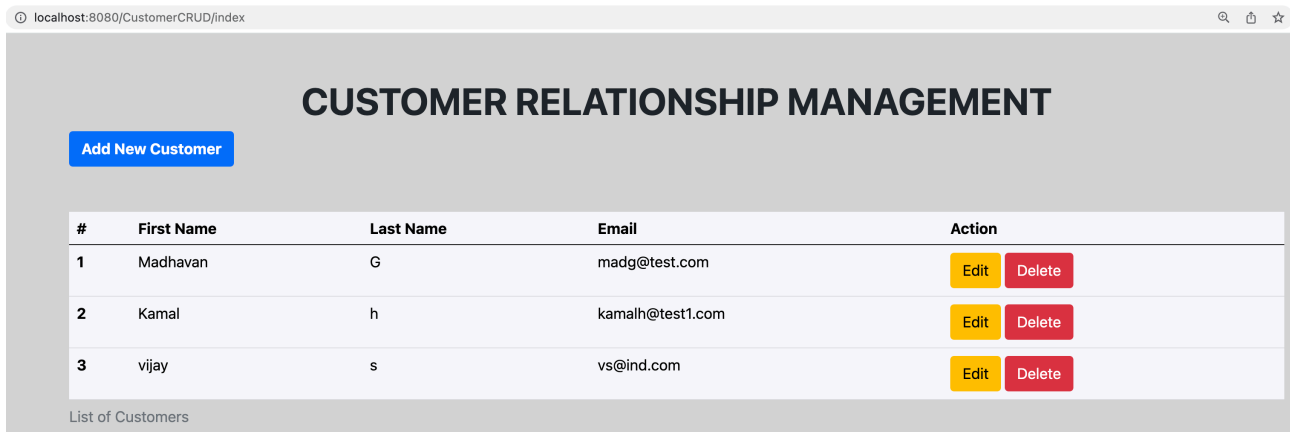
localhost:8080/CustomerCRUD/index

CUSTOMER RELATIONSHIP MANAGEMENT

Add New Customer

| # | First Name | Last Name | Email | Action |
|---|---|---|---|---|
| 1 | Madhavan | G | madg@test.com | Edit Delete |
| 2 | Kamal | h | kamalh@test1.com | Edit Delete |
| 3 | vijay | s | vs@ind.com | Edit Delete |

List of Customers